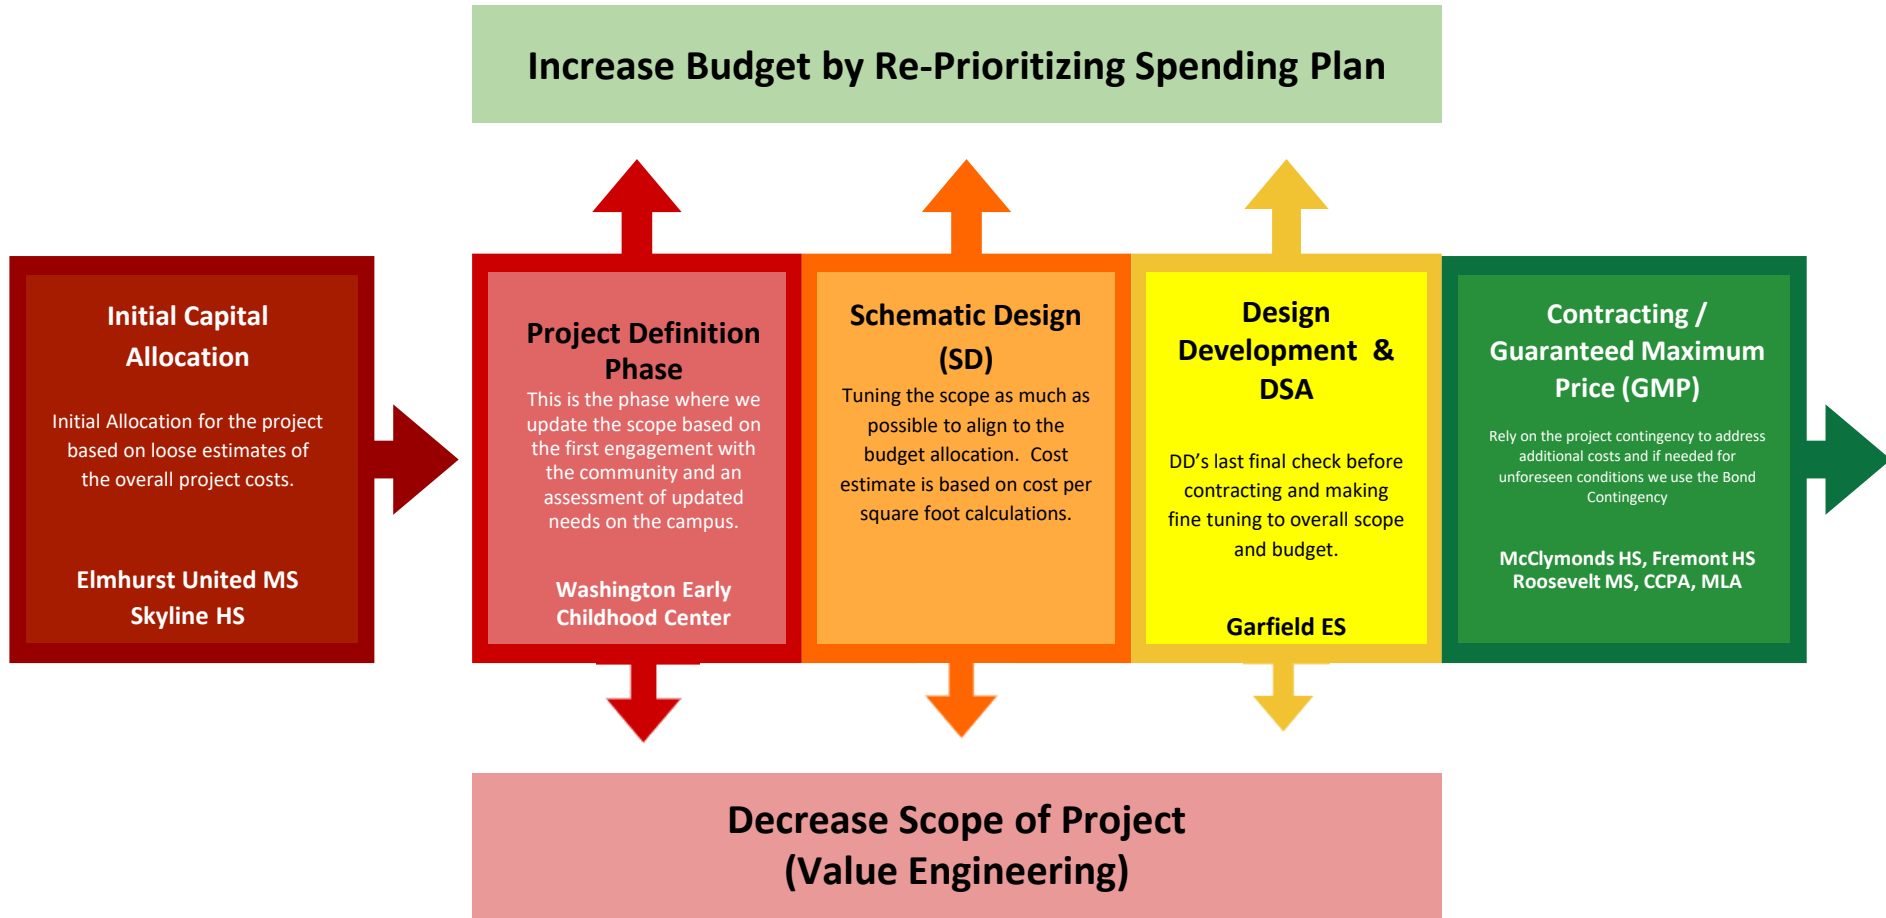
Increase Budget by Re-Prioritizing Spending Plan

Initial Capital Allocation

Initial Allocation for the project based on loose estimates of the overall project costs.

Elmhurst United MS
Skyline HS

Project Definition Phase

This is the phase where we update the scope based on the first engagement with the community and an assessment of updated needs on the campus.

Washington Early Childhood Center

Schematic Design (SD)

Tuning the scope as much as possible to align to the budget allocation. Cost estimate is based on cost per square foot calculations.

Design Development & DSA

DD's last final check before contracting and making fine tuning to overall scope and budget.

Garfield ES

Contracting / Guaranteed Maximum Price (GMP)

Rely on the project contingency to address additional costs and if needed for unforeseen conditions we use the Bond Contingency

McClymonds HS, Fremont HS
Roosevelt MS, CCPA, MLA

Decrease Scope of Project
(Value Engineering)